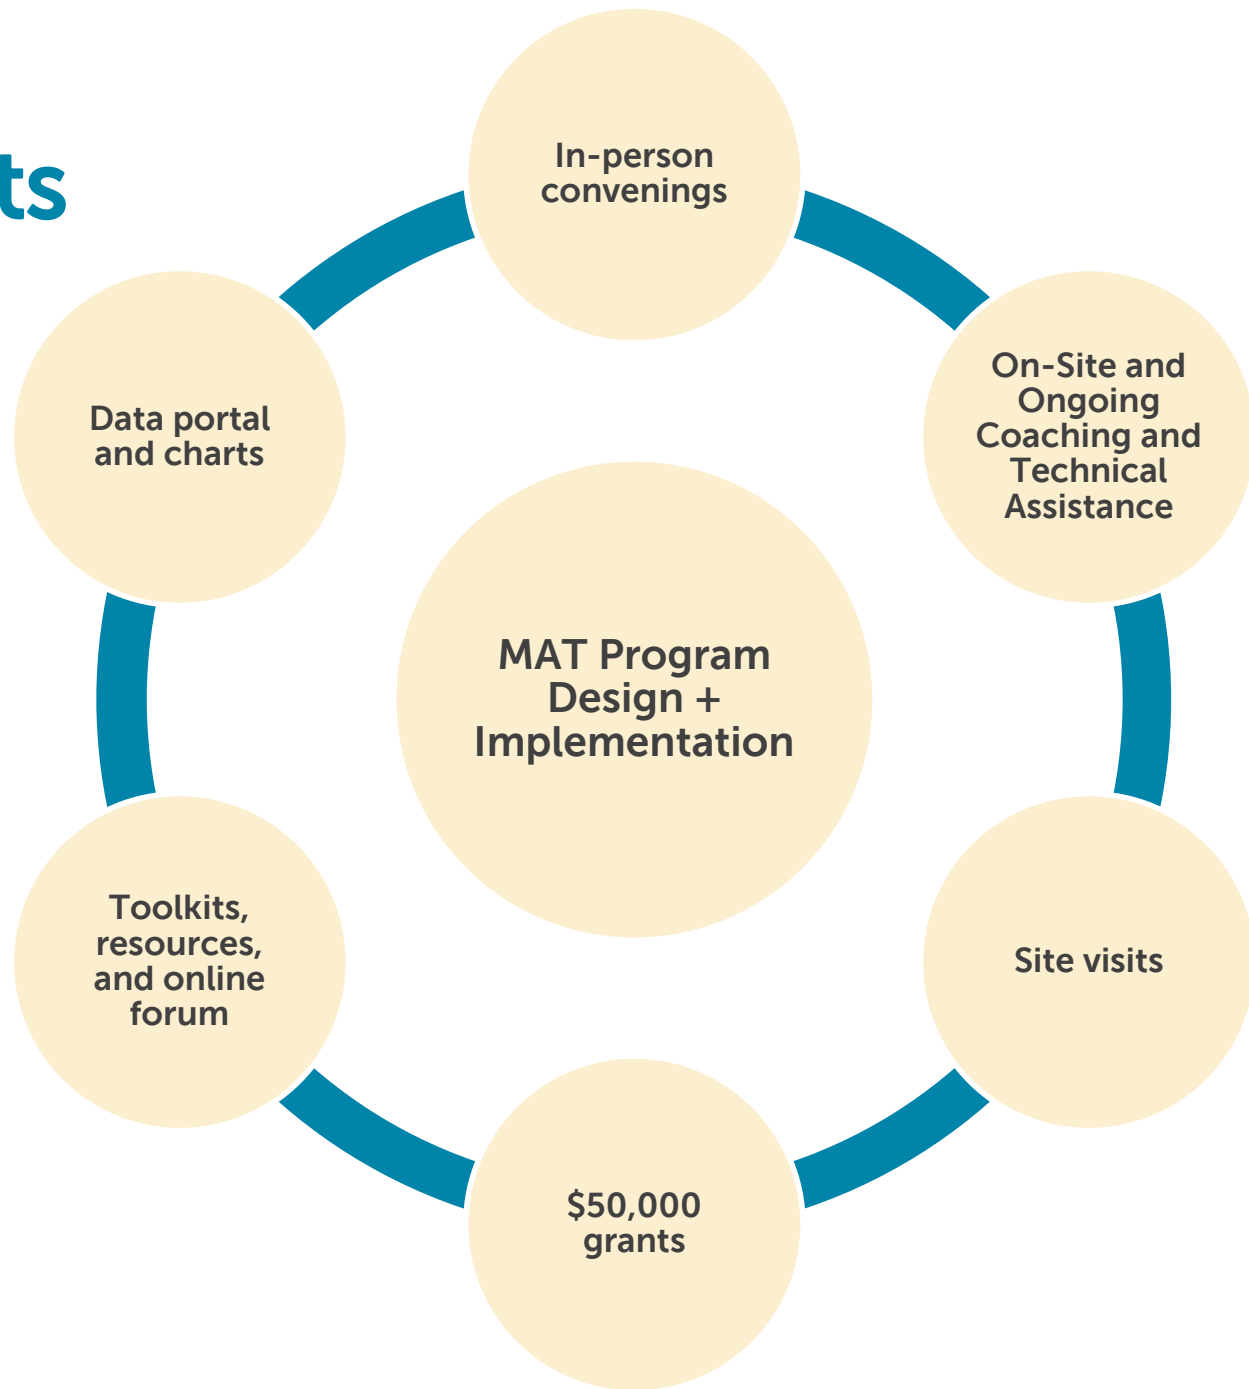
ts

In-person convenings

Data portal and charts

On-Site and Ongoing Coaching and Technical Assistance

MAT Program Design + Implementation

Toolkits, resources, and online forum

Site visits

\$50,000 grants